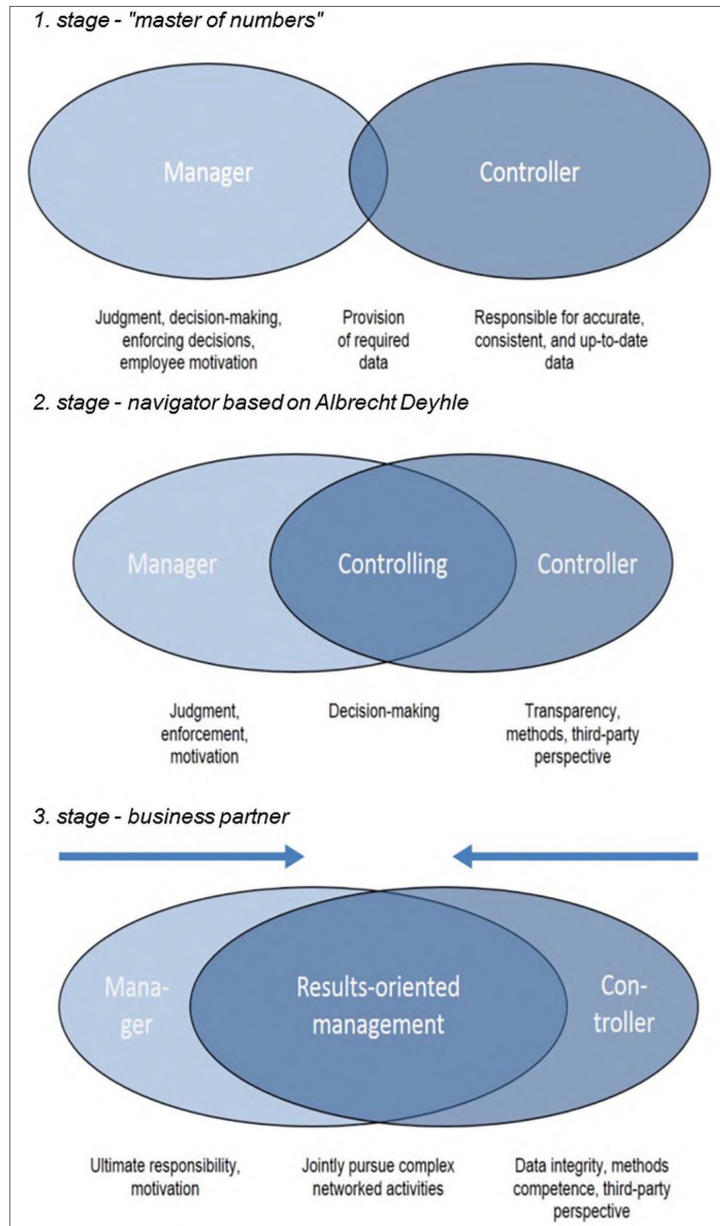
1. stage - "master of numbers"

Manager

Controller

Judgment, decision-making, enforcing decisions, employee motivation

Provision of required data

Responsible for accurate, consistent, and up-to-date data

2. stage - navigator based on Albrecht Deyhle

Manager

Controlling

Controller

Judgment, enforcement, motivation

Decision-making

Transparency, methods, third-party perspective

3. stage - business partner

Mana-ger

Results-oriented management

Con-troller

Ultimate responsibility, motivation

Jointly pursue complex networked activities

Data integrity, methods competence, third-party perspective